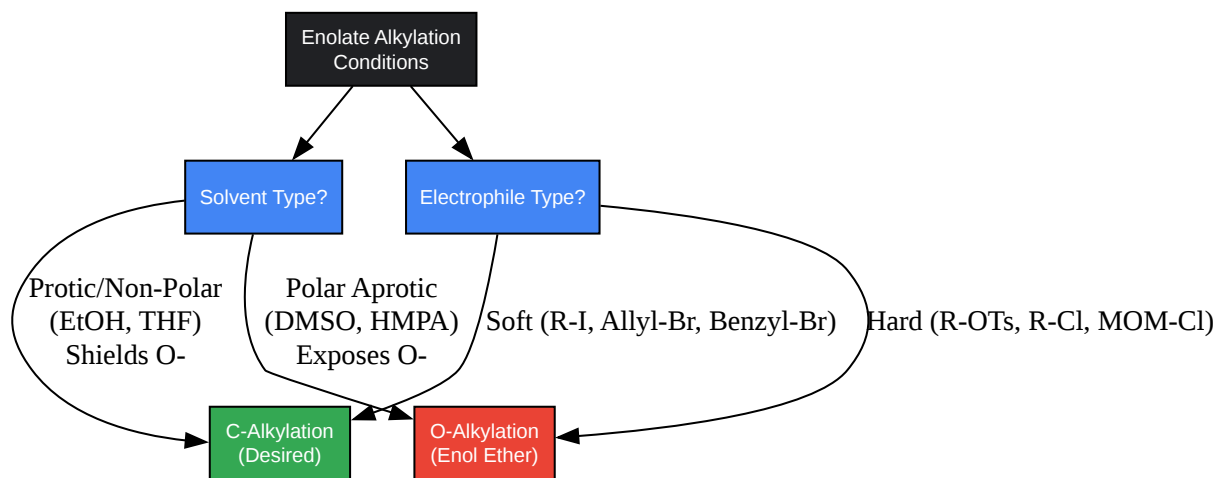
Enolate Alkylation Conditions

Solvent Type?

Electrophile Type?

Protic/Non-Polar (EtOH, THF) Shields O-

Polar Aprotic (DMSO, HMPA) Exposes O-

Soft (R-I, Allyl-Br, Benzyl-Br)

Hard (R-OTs, R-Cl, MOM-Cl)

C-Alkylation (Desired)

O-Alkylation (Enol Ether)